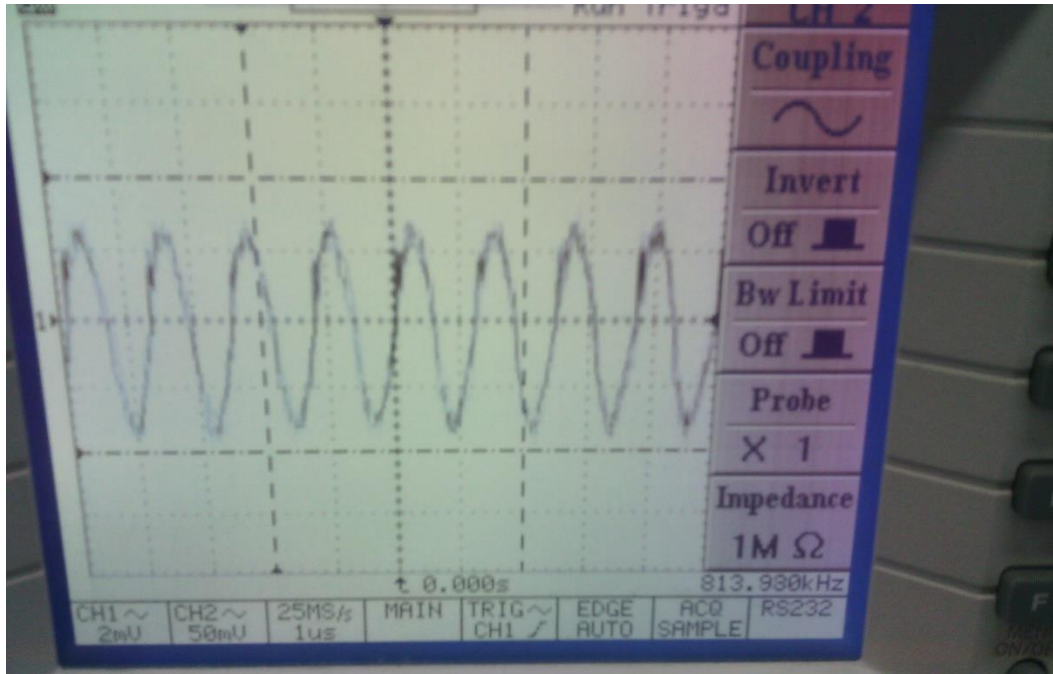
Run Trig'd

CH 2

Coupling

∿

Invert

Off

Bw Limit

Off

Probe

X 1

Impedance

1M Ω

1

t 0.000s

813.930kHz

| CH1 ∿ 2mV | CH2 ∿ 50mV | 25MS/s 1us | MAIN | TRIG ∿ CH1 ∫ | EDGE AUTO | ACQ SAMPLE | RS232 |
|---|---|---|---|---|---|---|---|

F